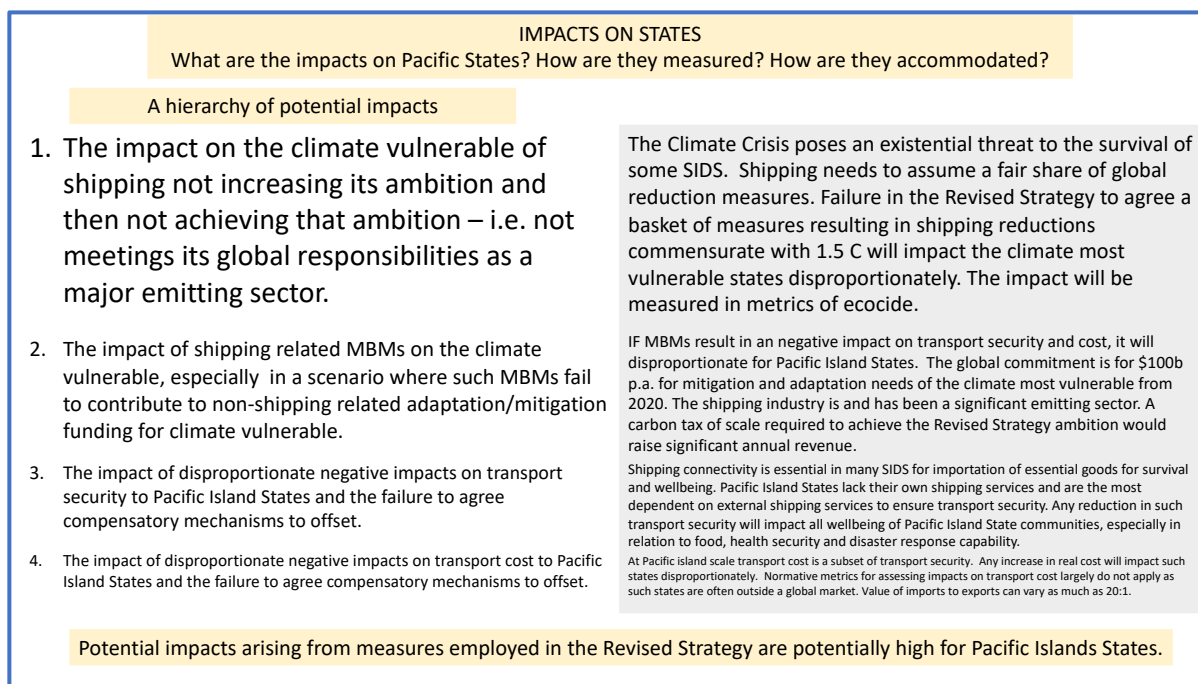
IMPACTS ON STATES
What are the impacts on Pacific States? How are they measured? How are they accommodated?

A hierarchy of potential impacts

1. The impact on the climate vulnerable of shipping not increasing its ambition and then not achieving that ambition – i.e. not meetings its global responsibilities as a major emitting sector.

2. The impact of shipping related MBMs on the climate vulnerable, especially in a scenario where such MBMs fail to contribute to non-shipping related adaptation/mitigation funding for climate vulnerable.

3. The impact of disproportionate negative impacts on transport security to Pacific Island States and the failure to agree compensatory mechanisms to offset.

4. The impact of disproportionate negative impacts on transport cost to Pacific Island States and the failure to agree compensatory mechanisms to offset.

The Climate Crisis poses an existential threat to the survival of some SIDS. Shipping needs to assume a fair share of global reduction measures. Failure in the Revised Strategy to agree a basket of measures resulting in shipping reductions commensurate with 1.5 C will impact the climate most vulnerable states disproportionately. The impact will be measured in metrics of ecocide.

IF MBMs result in an negative impact on transport security and cost, it will disproportionate for Pacific Island States. The global commitment is for $100b p.a. for mitigation and adaptation needs of the climate most vulnerable from 2020. The shipping industry is and has been a significant emitting sector. A carbon tax of scale required to achieve the Revised Strategy ambition would raise significant annual revenue.

Shipping connectivity is essential in many SIDS for importation of essential goods for survival and wellbeing. Pacific Island States lack their own shipping services and are the most dependent on external shipping services to ensure transport security. Any reduction in such transport security will impact all wellbeing of Pacific Island State communities, especially in relation to food, health security and disaster response capability.

At Pacific island scale transport cost is a subset of transport security. Any increase in real cost will impact such states disproportionately. Normative metrics for assessing impacts on transport cost largely do not apply as such states are often outside a global market. Value of imports to exports can vary as much as 20:1.

Potential impacts arising from measures employed in the Revised Strategy are potentially high for Pacific Islands States.